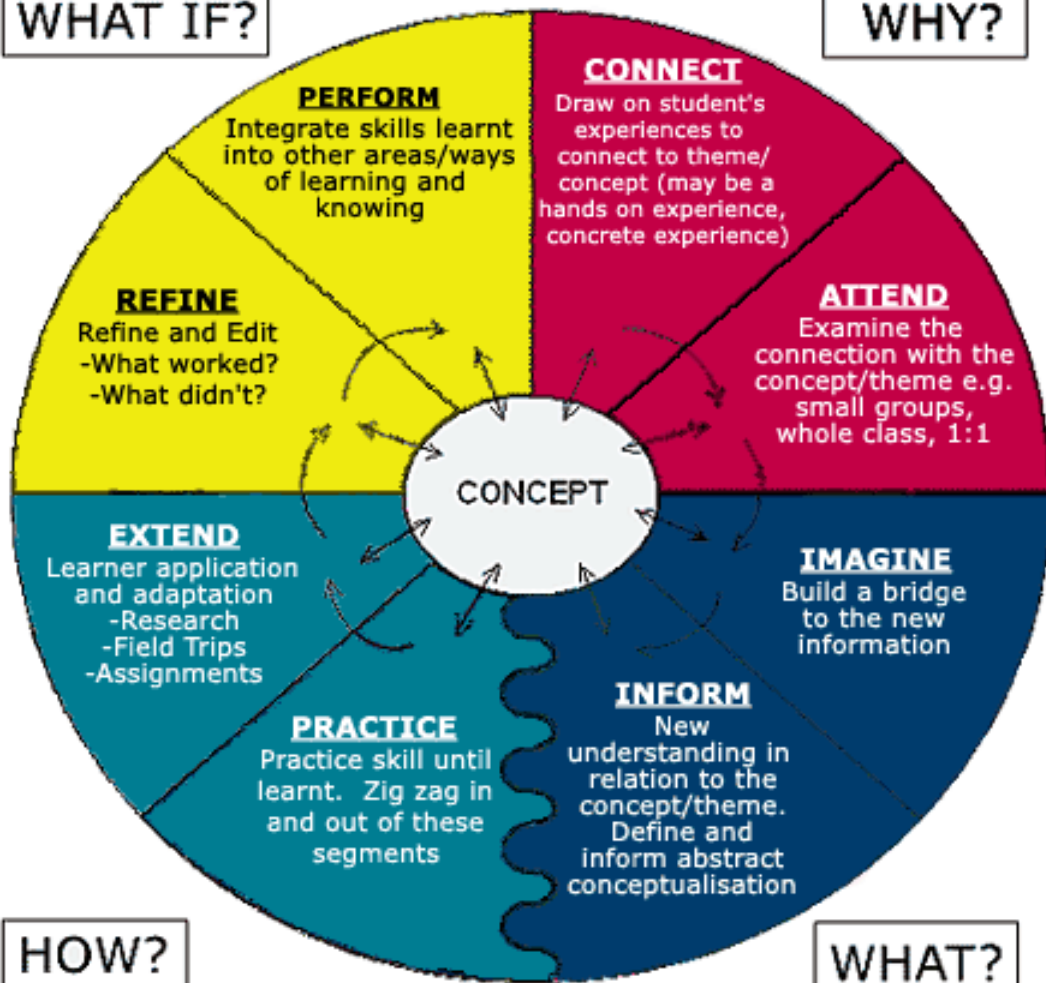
WHAT IF?

WHY?

CONNECT
Draw on student's experiences to connect to theme/ concept (may be a hands on experience, concrete experience)

ATTEND
Examine the connection with the concept/theme e.g. small groups, whole class, 1:1

IMAGINE
Build a bridge to the new information

INFORM
New understanding in relation to the concept/theme. Define and inform abstract conceptualisation

PRACTICE
Practice skill until learnt. Zig zag in and out of these segments

EXTEND
Learner application and adaptation
-Research
-Field Trips
-Assignments

REFINE
Refine and Edit
-What worked?
-What didn't?

PERFORM
Integrate skills learnt into other areas/ways of learning and knowing

CONCEPT

HOW?

WHAT?